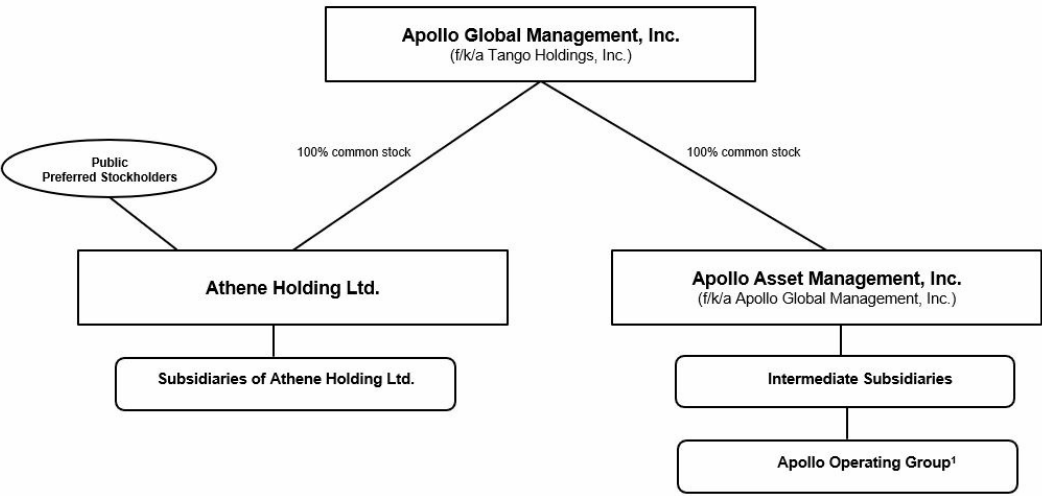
Apollo Global Management, Inc.
(f/k/a Tango Holdings, Inc.)

100% common stock

100% common stock

Public
Preferred Stockholders

Athene Holding Ltd.

Apollo Asset Management, Inc.
(f/k/a Apollo Global Management, Inc.)

Subsidiaries of Athene Holding Ltd.

Intermediate Subsidiaries

Apollo Operating Group$^1$